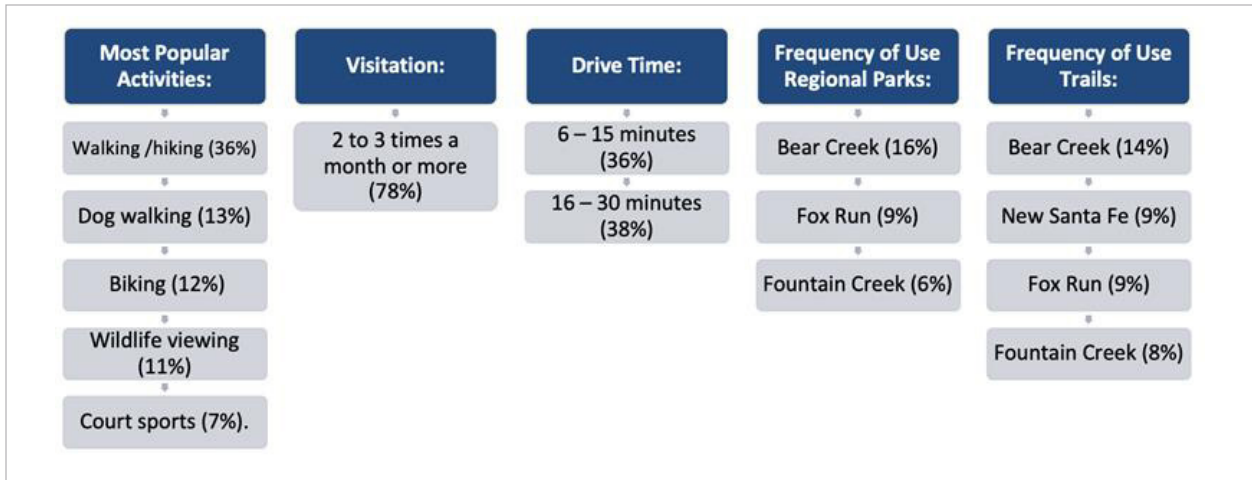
Most Popular Activities:

Walking /hiking (36%)

Dog walking (13%)

Biking (12%)

Wildlife viewing (11%)

Court sports (7%).

Visitation:

2 to 3 times a month or more (78%)

Drive Time:

6 – 15 minutes (36%)

16 – 30 minutes (38%)

Frequency of Use Regional Parks:

Bear Creek (16%)

Fox Run (9%)

Fountain Creek (6%)

Frequency of Use Trails:

Bear Creek (14%)

New Santa Fe (9%)

Fox Run (9%)

Fountain Creek (8%)